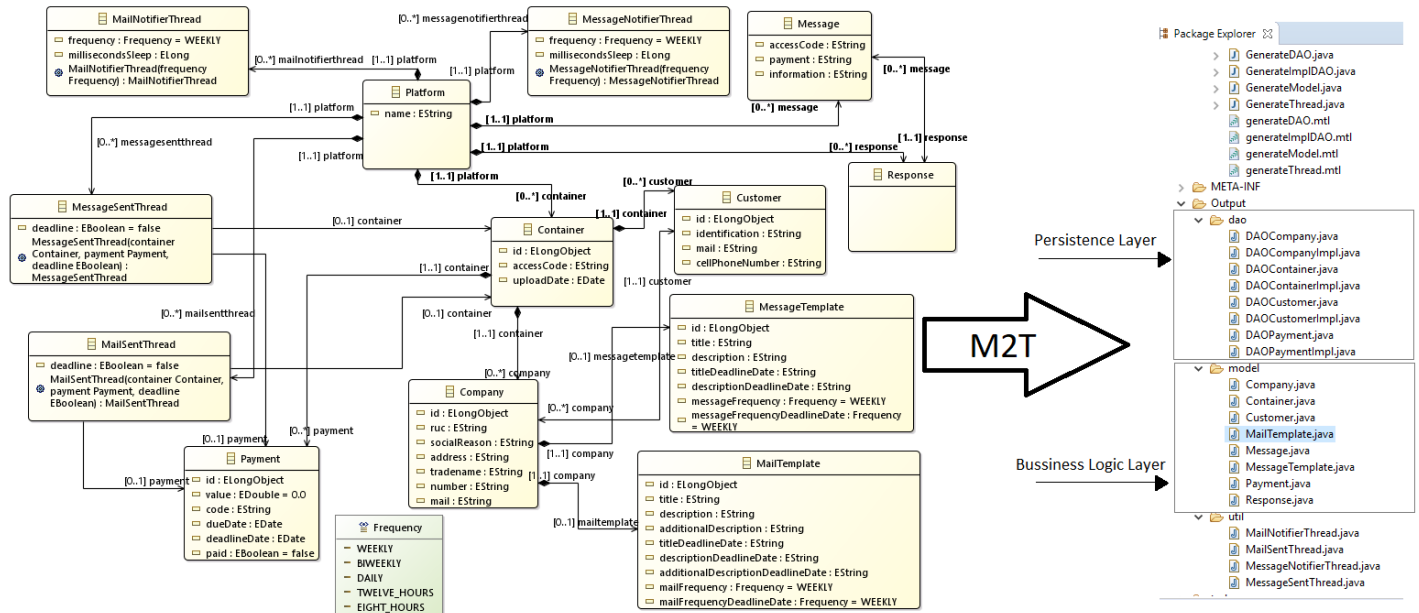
MailNotifierThread
frequency : Frequency = WEEKLY
millisecondsSleep : ELong
MailNotifierThread(frequency Frequency) : MailNotifierThread

[0..*] messagenotifierthread

MessageNotifierThread
frequency : Frequency = WEEKLY
millisecondsSleep : ELong
MessageNotifierThread(frequency Frequency) : MessageNotifierThread

Message
accessCode : EString
payment : EString
information : EString

[0..*] mailnotifierthread
[1..1] platform
[1..1] platform
[0..*] message
[0..*] message

Platform
name : EString

[1..1] platform
[1..1] platform
[0..*] messagesentthread
[1..1] platform
[1..1] platform
[1..1] response
[0..*] response

Response

[1..1] platform
[0..*] customer
[0..*] container

MessageSentThread
deadline : EBoolean = false
MessageSentThread(container Container, payment Payment, deadline EBoolean) : MessageSentThread

[0..1] container
[1..1] container

Customer
id : ELongObject
identification : EString
mail : EString
cellPhoneNumber : EString

Container
id : ELongObject
accessCode : EString
uploadDate : EDate

[1..1] container
[1..1] customer
[0..*] mailsentthread
[0..1] container

MessageTemplate
id : ELongObject
title : EString
description : EString
titleDeadlineDate : EString
descriptionDeadlineDate : EString
messageFrequency : Frequency = WEEKLY
messageFrequencyDeadlineDate : Frequency = WEEKLY

[1..1] container

MailSentThread
deadline : EBoolean = false
MailSentThread(container Container, payment Payment, deadline EBoolean) : MailSentThread

[0..1] messagetemplate
[0..*] company

Company
id : ELongObject
ruc : EString
socialReason : EString
address : EString
tradename : EString
number : EString
mail : EString

[0..*] company
[0..1] payment
[0..*] payment
[1..1] company
[1..1] company

Payment
id : ELongObject
value : EDouble = 0.0
code : EString
dueDate : EDate
deadlineDate : EDate
paid : EBoolean = false

[0..1] payment

MailTemplate
id : ELongObject
title : EString
description : EString
additionalDescription : EString
titleDeadlineDate : EString
descriptionDeadlineDate : EString
additionalDescriptionDeadlineDate : EString
mailFrequency : Frequency = WEEKLY
mailFrequencyDeadlineDate : Frequency = WEEKLY

[0..1] mailtemplate

Frequency
WEEKLY
BIWEEKLY
DAILY
TWELVE_HOURS
EIGHT_HOURS

M2T

Persistence Layer

Bussiness Logic Layer

Package Explorer
GenerateDAO.java
GenerateImplDAO.java
GenerateModel.java
GenerateThread.java
generateDAO.mtl
generateImplDAO.mtl
generateModel.mtl
generateThread.mtl
META-INF
Output
dao
DAOCompany.java
DAOCompanyImpl.java
DAOContainer.java
DAOContainerImpl.java
DAOCustomer.java
DAOCustomerImpl.java
DAOPayment.java
DAOPaymentImpl.java
model
Company.java
Container.java
Customer.java
MailTemplate.java
Message.java
MessageTemplate.java
Payment.java
Response.java
util
MailNotifierThread.java
MailSentThread.java
MessageNotifierThread.java
MessageSentThread.java